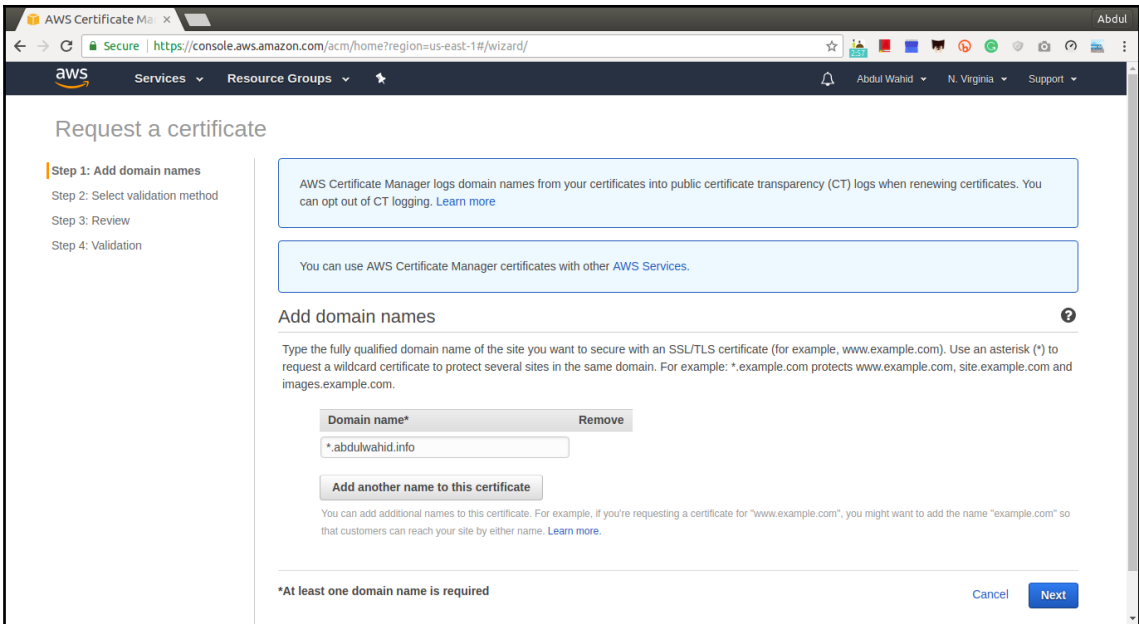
AWS Certificate Ma ×

Abdul

Secure | https://console.aws.amazon.com/acm/home?region=us-east-1#/wizard/

aws Services Resource Groups

Abdul Wahid N. Virginia Support

Request a certificate

Step 1: Add domain names
Step 2: Select validation method
Step 3: Review
Step 4: Validation

AWS Certificate Manager logs domain names from your certificates into public certificate transparency (CT) logs when renewing certificates. You can opt out of CT logging. Learn more

You can use AWS Certificate Manager certificates with other AWS Services.

Add domain names

Type the fully qualified domain name of the site you want to secure with an SSL/TLS certificate (for example, www.example.com). Use an asterisk (*) to request a wildcard certificate to protect several sites in the same domain. For example: *.example.com protects www.example.com, site.example.com and images.example.com.

| Domain name* | Remove |
|---|---|
| *.abdulwahid.info | |

Add another name to this certificate

You can add additional names to this certificate. For example, if you're requesting a certificate for "www.example.com", you might want to add the name "example.com" so that customers can reach your site by either name. Learn more.

*At least one domain name is required

Cancel Next